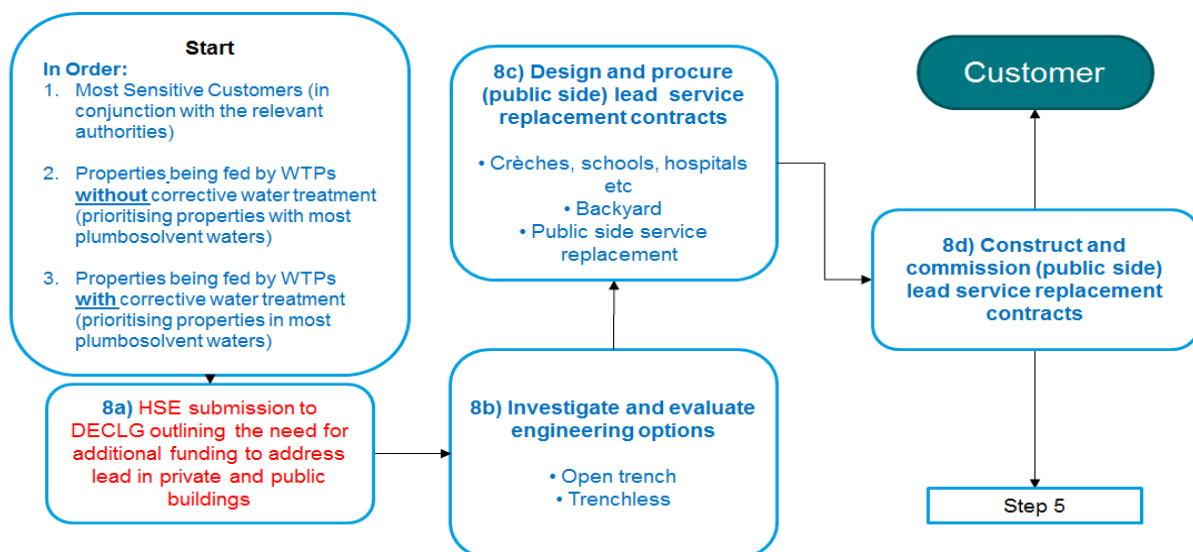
Start

In Order:
1. Most Sensitive Customers (in conjunction with the relevant authorities)

2. Properties being fed by WTPs without corrective water treatment (prioritising properties with most plumbosolvent waters)

3. Properties being fed by WTPs with corrective water treatment (prioritising properties in most plumbosolvent waters)

8a) HSE submission to DECLG outlining the need for additional funding to address lead in private and public buildings

8b) Investigate and evaluate engineering options

• Open trench
• Trenchless

8c) Design and procure (public side) lead service replacement contracts

• Crèches, schools, hospitals etc
• Backyard
• Public side service replacement

Customer

8d) Construct and commission (public side) lead service replacement contracts

Step 5